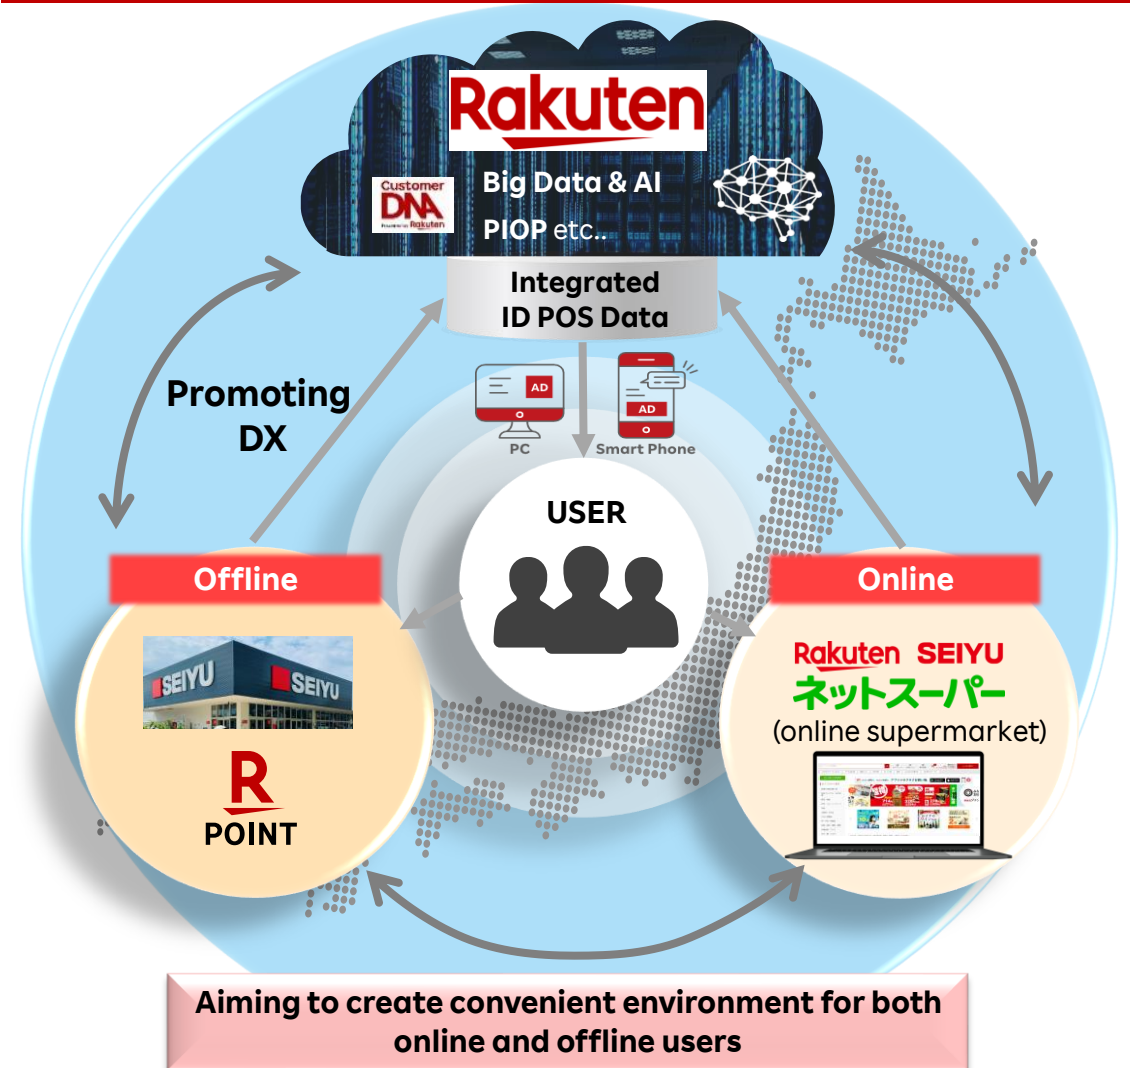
Rakuten

Customer DNA Powered by Rakuten

Big Data & AI

PIOP etc..

Integrated ID POS Data

Promoting DX

AD

PC

AD

Smart Phone

USER

Offline

SEIYU SEIYU

R POINT

Online

Rakuten SEIYU ネットスーパー (online supermarket)

Aiming to create convenient environment for both online and offline users